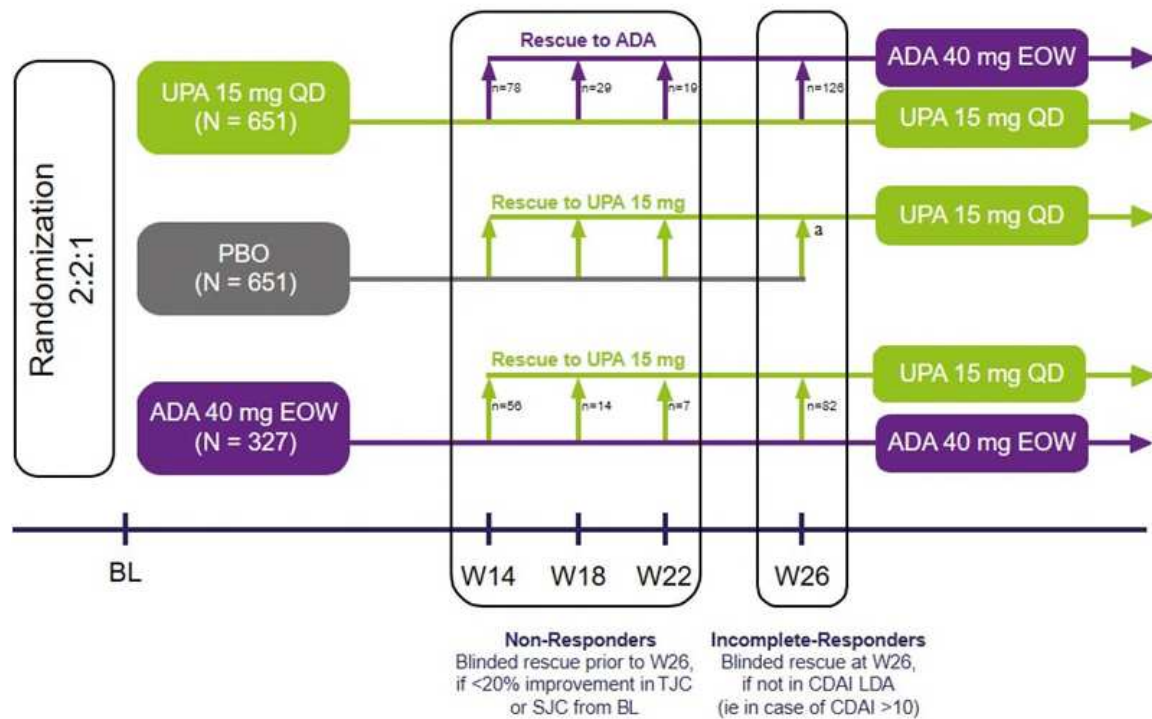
Randomization 2:2:1

UPA 15 mg QD (N = 651)

PBO (N = 651)

ADA 40 mg EOW (N = 327)

Rescue to ADA

n=78 n=29 n=19 n=126

ADA 40 mg EOW

UPA 15 mg QD

Rescue to UPA 15 mg

a

UPA 15 mg QD

Rescue to UPA 15 mg

n=56 n=14 n=7 n=82

UPA 15 mg QD

ADA 40 mg EOW

BL W14 W18 W22 W26

Non-Responders
Blinded rescue prior to W26, if <20% improvement in TJC or SJC from BL

Incomplete-Responders
Blinded rescue at W26, if not in CDAI LDA (ie in case of CDAI >10)